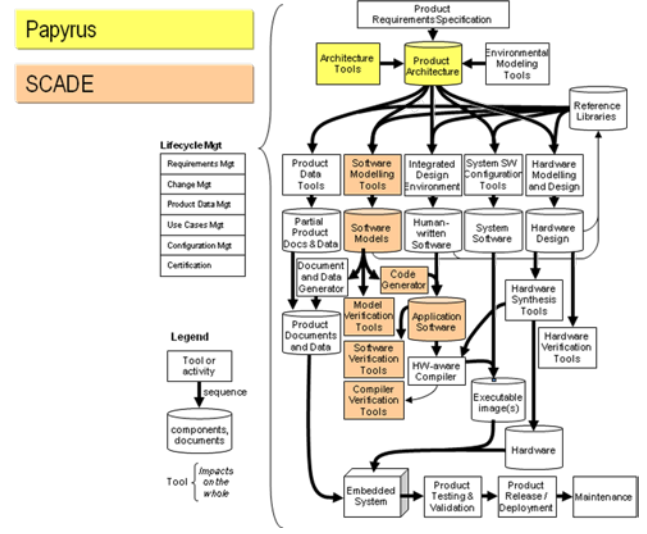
Papyrus

SCADE

Lifecycle Mgt

Requirements Mgt

Change Mgt

Product Data Mgt

Use Cases Mgt

Configuration Mgt

Certification

Legend

Tool or activity

sequence

components, documents

Tool { Impacts on the whole

Product Requirements Specification

Architecture Tools

Product Architecture

Environmental Modeling Tools

Reference Libraries

Product Data Tools

Software Modelling Tools

Integrated Design Environment

System SW Configuration Tools

Hardware Modelling and Design

Partial Product Docs & Data

Software Models

Human-written Software

System Software

Hardware Design

Document and Data Generator

Code Generator

Model Verification Tools

Application Software

Hardware Synthesis Tools

Product Documents and Data

Software Verification Tools

HW-aware Compiler

Hardware Verification Tools

Compiler Verification Tools

Executable image(s)

Hardware

Embedded System

Product Testing & Validation

Product Release / Deployment

Maintenance